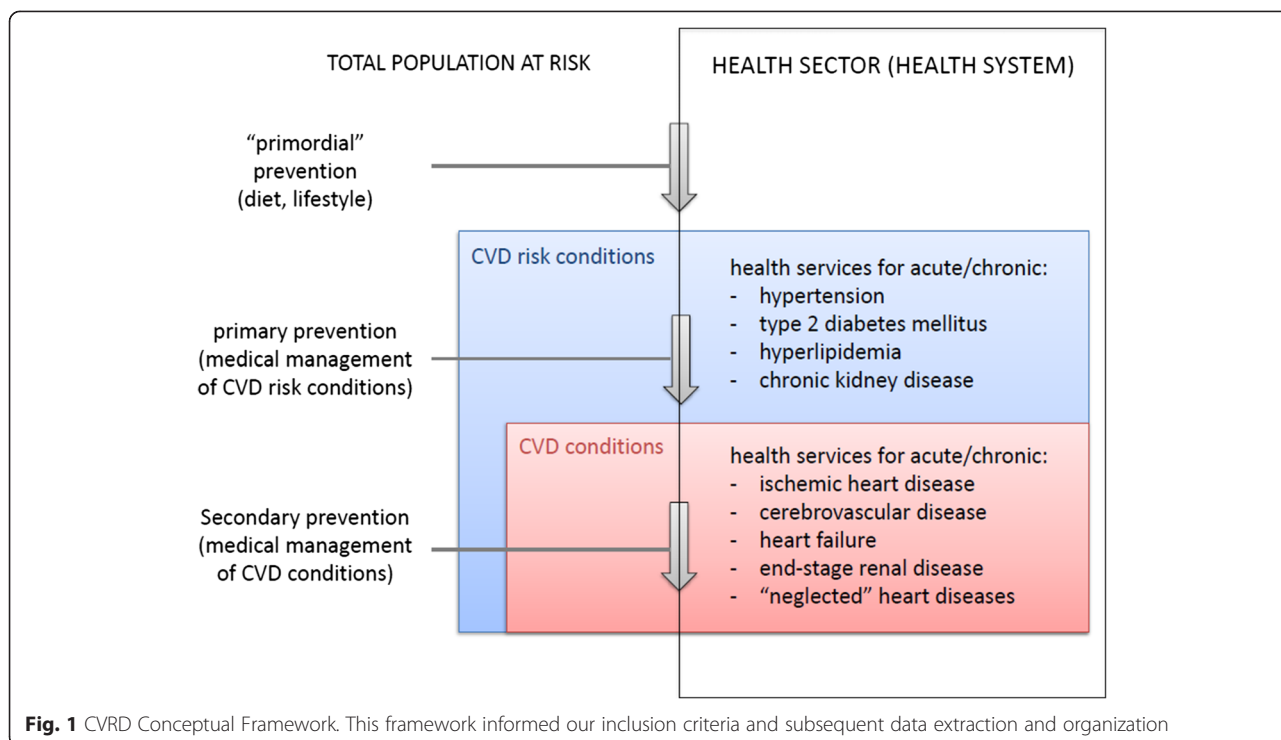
TOTAL POPULATION AT RISK

HEALTH SECTOR (HEALTH SYSTEM)

“primordial” prevention (diet, lifestyle)

CVD risk conditions

health services for acute/chronic:
- hypertension
- type 2 diabetes mellitus
- hyperlipidemia
- chronic kidney disease

primary prevention (medical management of CVD risk conditions)

CVD conditions

health services for acute/chronic:
- ischemic heart disease
- cerebrovascular disease
- heart failure
- end-stage renal disease
- “neglected” heart diseases

Secondary prevention (medical management of CVD conditions)

**Fig. 1** CVRD Conceptual Framework. This framework informed our inclusion criteria and subsequent data extraction and organization